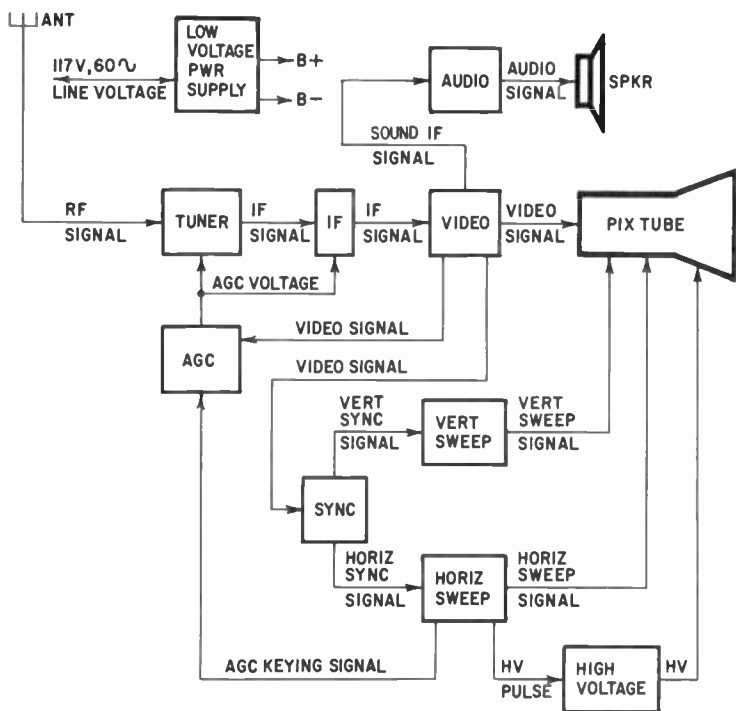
ANT

117V, 60 ∿
LINE VOLTAGE

LOW VOLTAGE PWR SUPPLY

B+
B−

AUDIO

AUDIO SIGNAL

SPKR

SOUND IF SIGNAL

RF SIGNAL

TUNER

IF SIGNAL

IF

IF SIGNAL

VIDEO

VIDEO SIGNAL

PIX TUBE

AGC VOLTAGE

VIDEO SIGNAL

AGC

VIDEO SIGNAL

VERT SYNC SIGNAL

VERT SWEEP

VERT SWEEP SIGNAL

SYNC

HORIZ SYNC SIGNAL

HORIZ SWEEP

HORIZ SWEEP SIGNAL

AGC KEYING SIGNAL

HV PULSE

HIGH VOLTAGE

HV